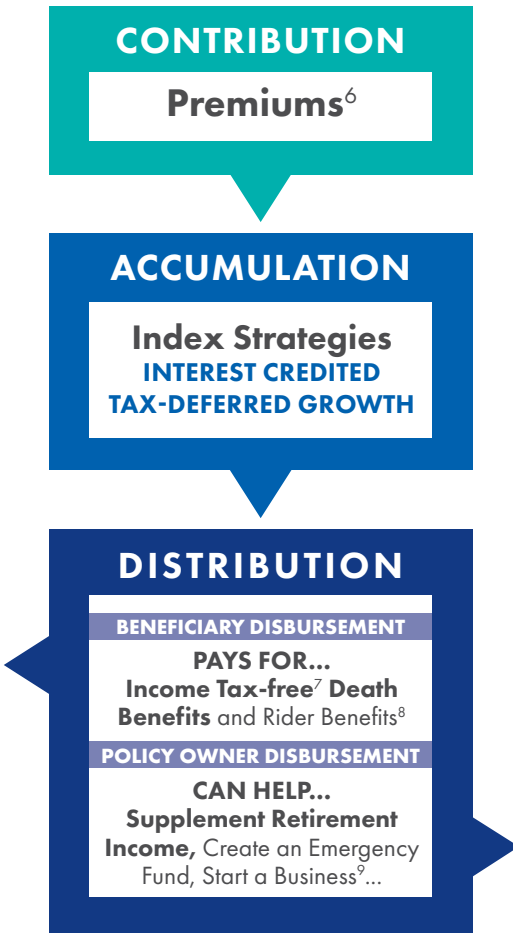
CONTRIBUTION

Premiums$^{6}$

ACCUMULATION

Index Strategies
INTEREST CREDITED
TAX-DEFERRED GROWTH

DISTRIBUTION

BENEFICIARY DISBURSEMENT

PAYS FOR...
Income Tax-free$^{7}$ Death Benefits and Rider Benefits$^{8}$

POLICY OWNER DISBURSEMENT

CAN HELP...
Supplement Retirement Income, Create an Emergency Fund, Start a Business$^{9}$...